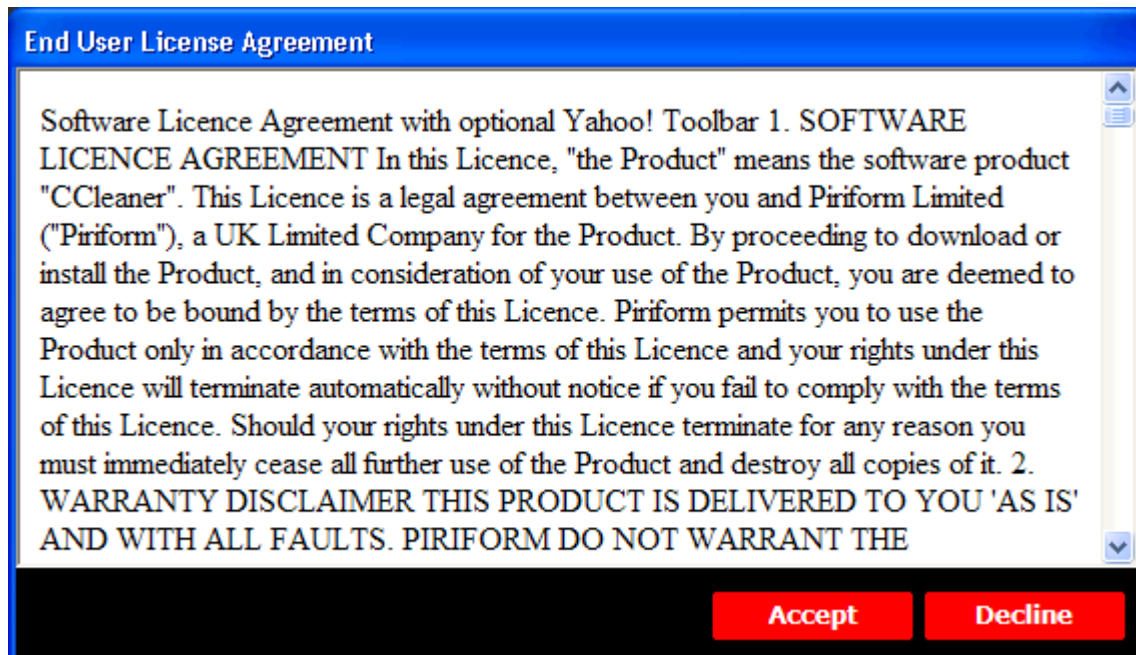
End User License Agreement

Software Licence Agreement with optional Yahoo! Toolbar 1. SOFTWARE LICENCE AGREEMENT In this Licence, "the Product" means the software product "CCleaner". This Licence is a legal agreement between you and Piriform Limited ("Piriform"), a UK Limited Company for the Product. By proceeding to download or install the Product, and in consideration of your use of the Product, you are deemed to agree to be bound by the terms of this Licence. Piriform permits you to use the Product only in accordance with the terms of this Licence and your rights under this Licence will terminate automatically without notice if you fail to comply with the terms of this Licence. Should your rights under this Licence terminate for any reason you must immediately cease all further use of the Product and destroy all copies of it. 2. WARRANTY DISCLAIMER THIS PRODUCT IS DELIVERED TO YOU 'AS IS' AND WITH ALL FAULTS. PIRIFORM DO NOT WARRANT THE

Accept

Decline